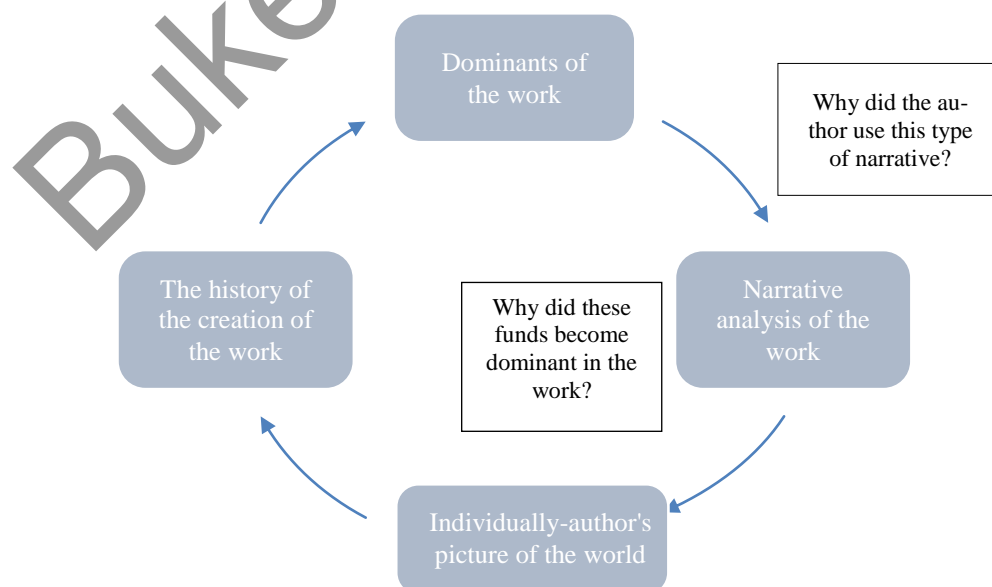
Buke

Dominants of the work

Why did the author use this type of narrative?

Narrative analysis of the work

Why did these funds become dominant in the work?

Individually-author's picture of the world

The history of the creation of the work